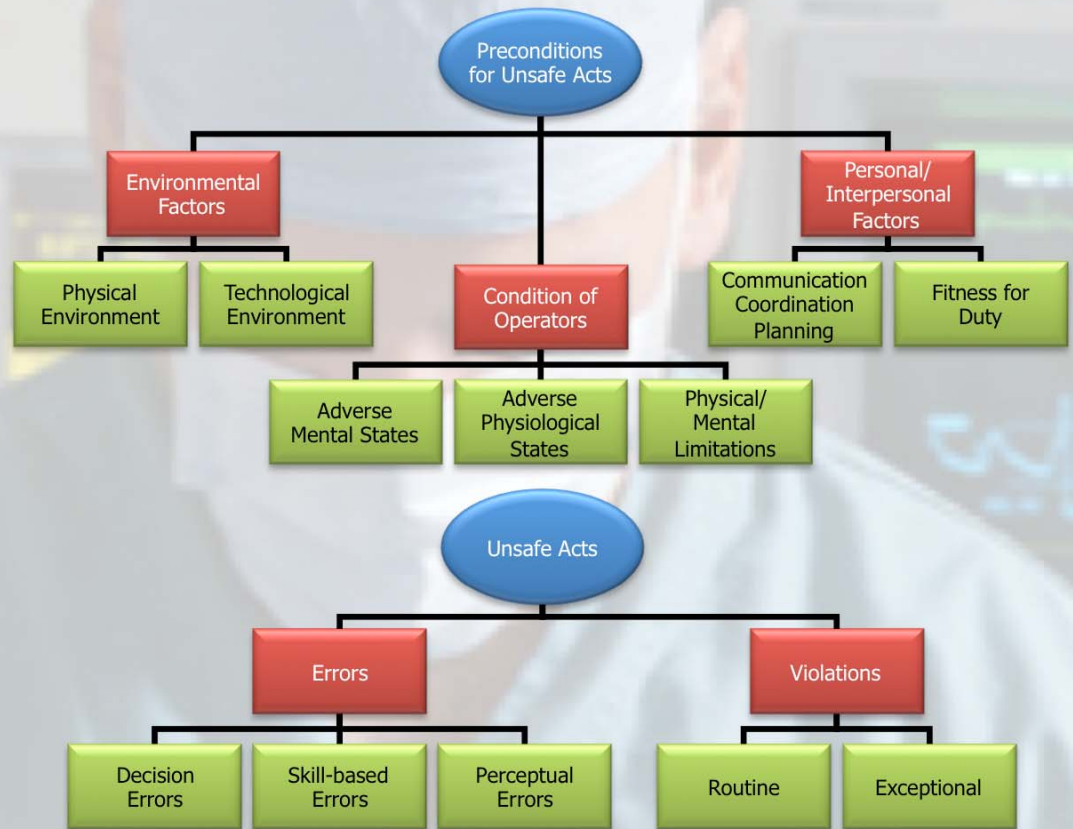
Preconditions for Unsafe Acts

Environmental Factors

Condition of Operators

Personal/ Interpersonal Factors

Physical Environment

Technological Environment

Communication Coordination Planning

Fitness for Duty

Adverse Mental States

Adverse Physiological States

Physical/ Mental Limitations

Unsafe Acts

Errors

Violations

Decision Errors

Skill-based Errors

Perceptual Errors

Routine

Exceptional